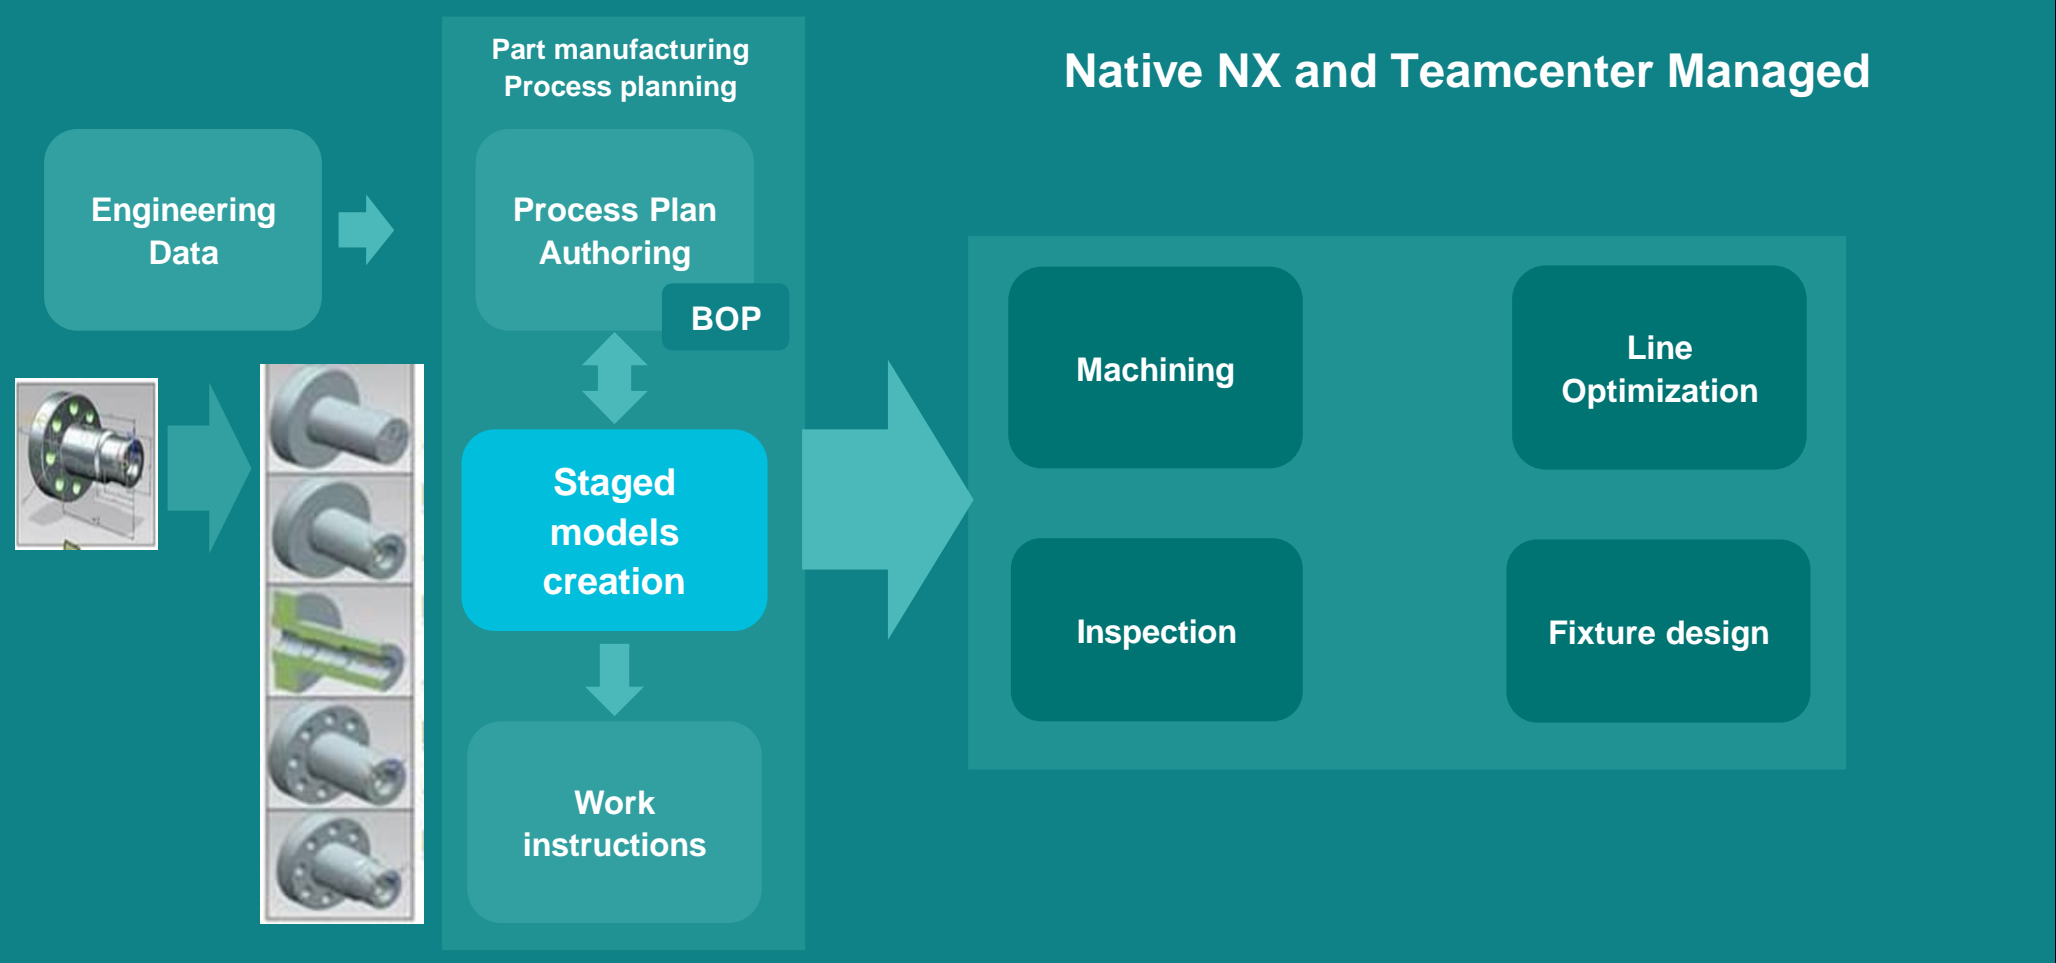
Engineering Data

Part manufacturing Process planning

Process Plan Authoring

BOP

Staged models creation

Work instructions

Native NX and Teamcenter Managed

Machining

Line Optimization

Inspection

Fixture design